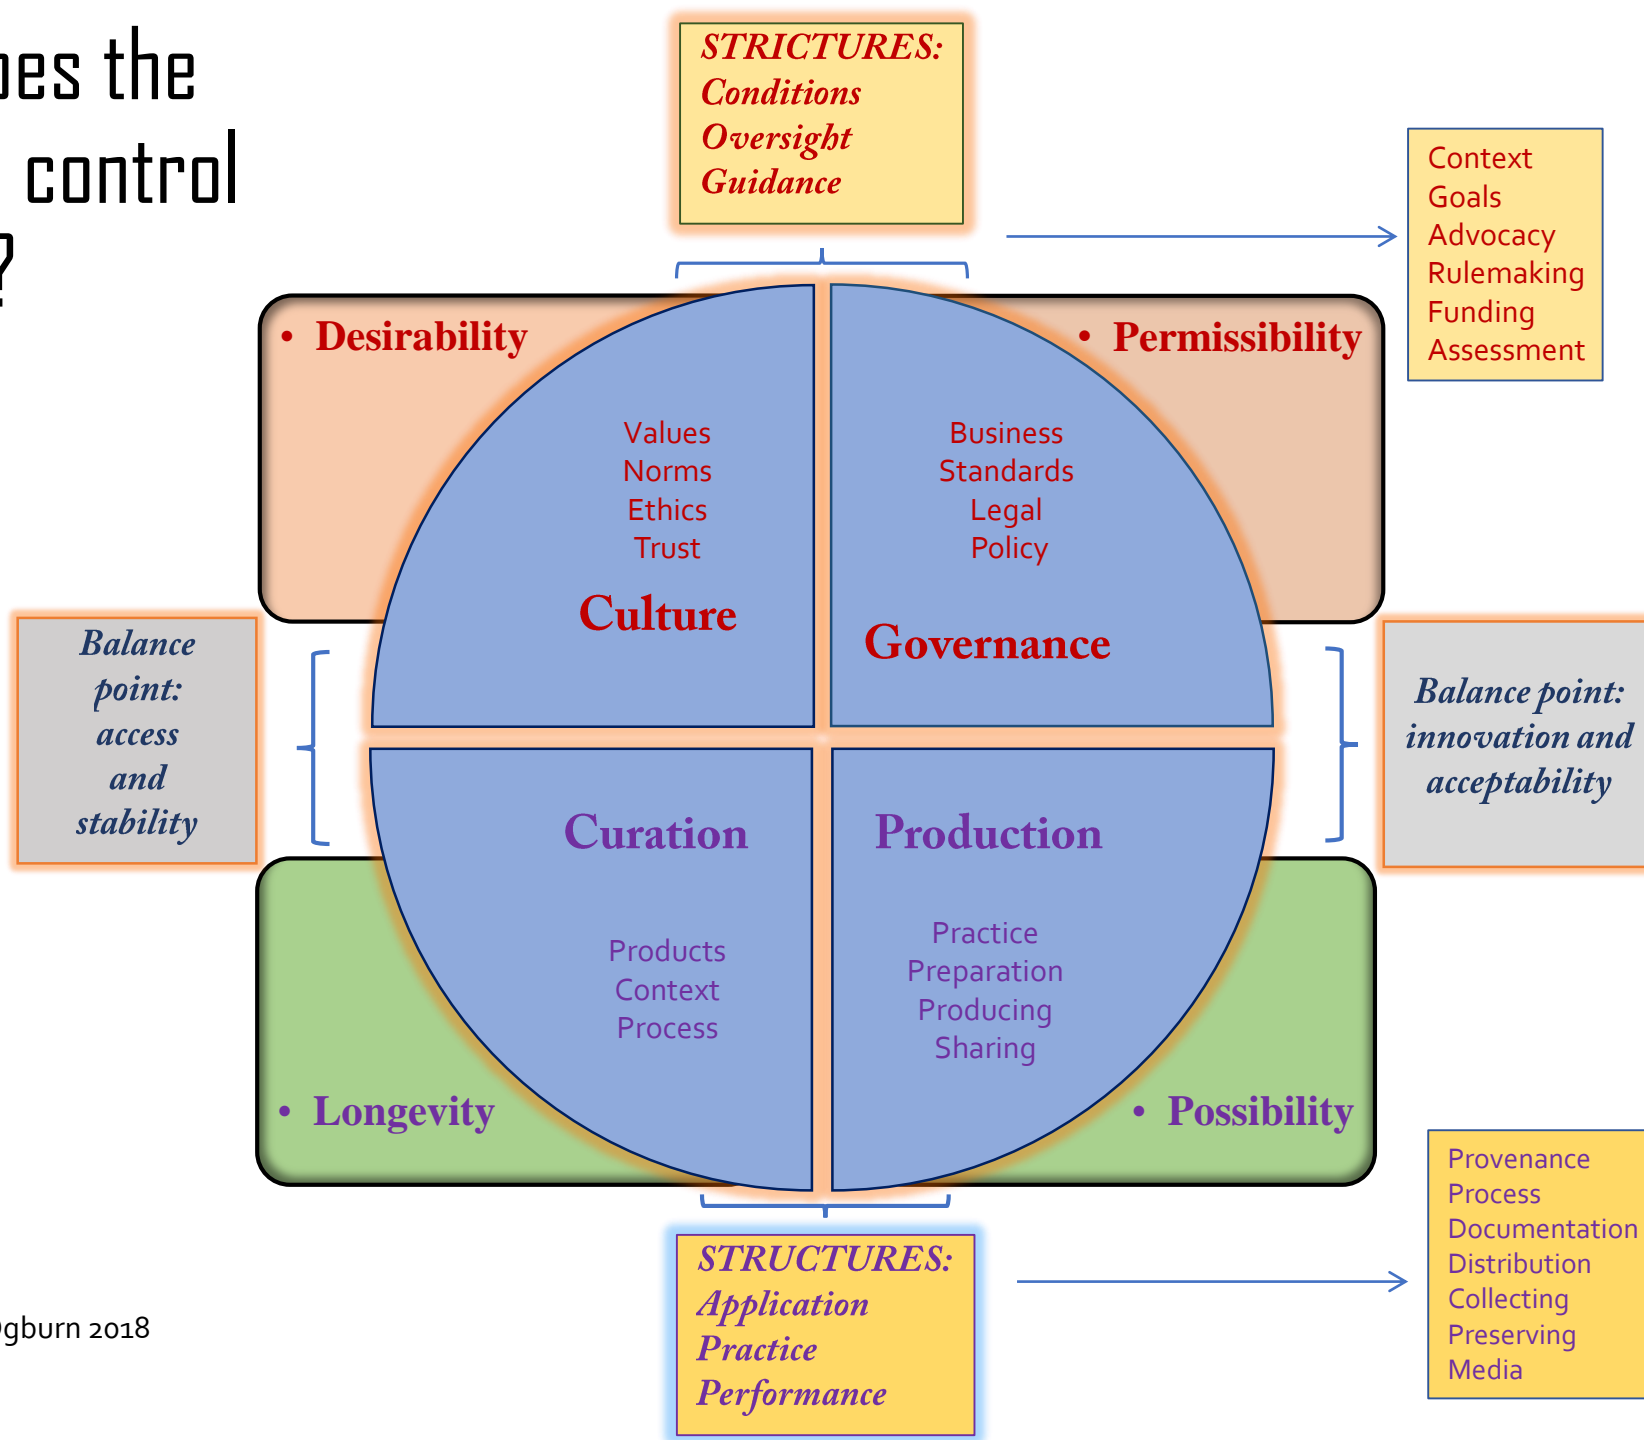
es the
control
?

STRICTURES:
Conditions
Oversight
Guidance

Context
Goals
Advocacy
Rulemaking
Funding
Assessment

• Desirability

• Permissibility

Values
Norms
Ethics
Trust

Culture

Business
Standards
Legal
Policy

Governance

Balance point: access and stability

Balance point: innovation and acceptability

Curation

Products
Context
Process

Production

Practice
Preparation
Producing
Sharing

• Longevity

• Possibility

gburn 2018

STRUCTURES:
Application
Practice
Performance

Provenance
Process
Documentation
Distribution
Collecting
Preserving
Media